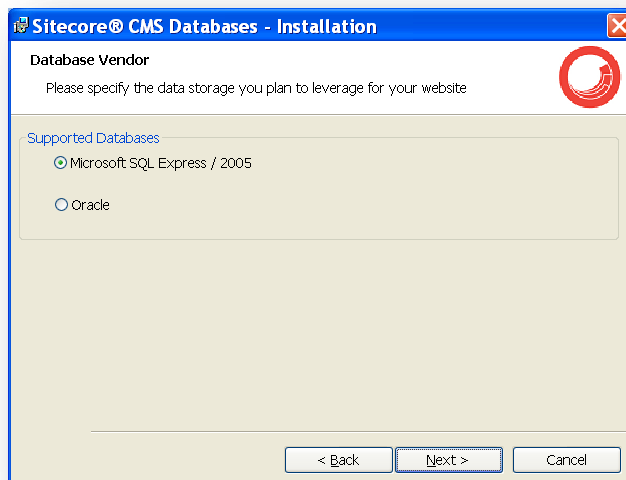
Sitecore® CMS Databases - Installation

Database Vendor

Please specify the data storage you plan to leverage for your website

Supported Databases

Microsoft SQL Express / 2005

Oracle

< Back

Next >

Cancel